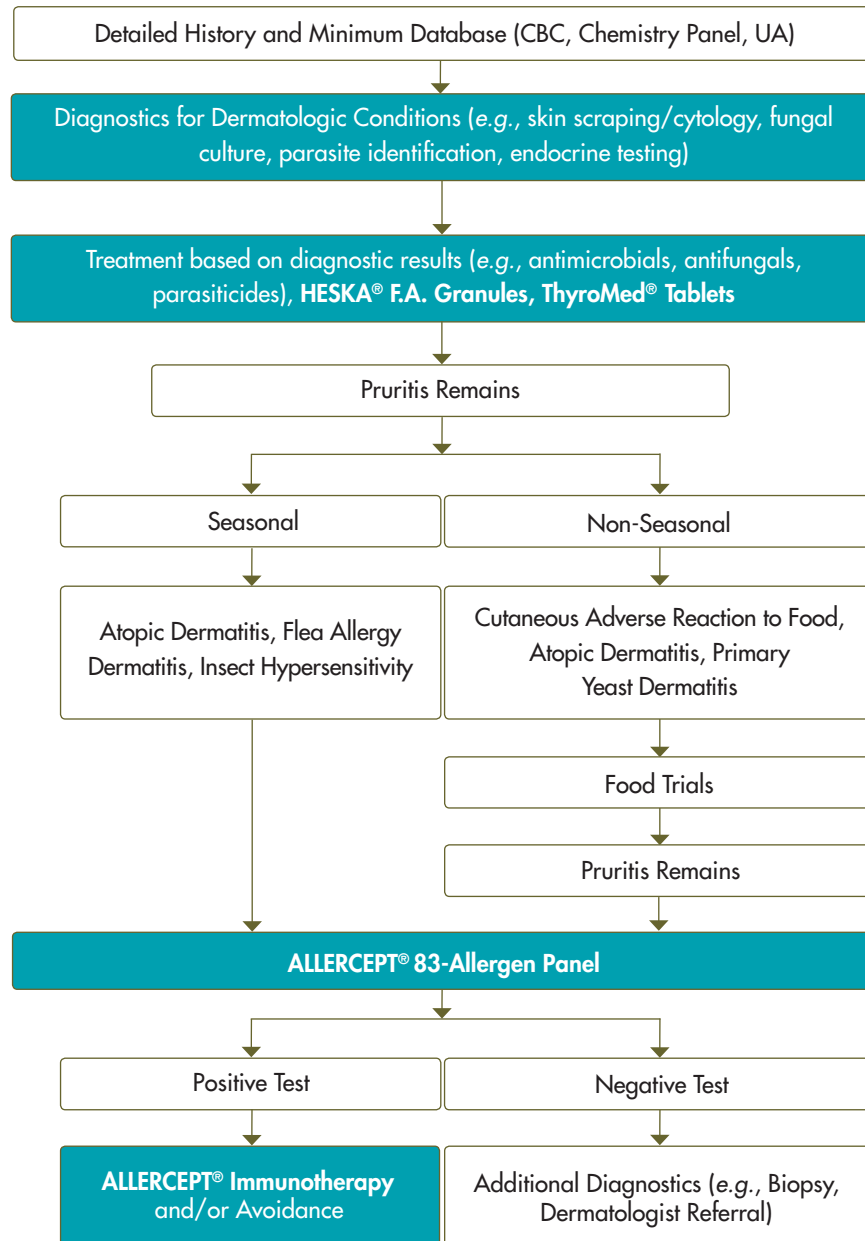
Detailed History and Minimum Database (CBC, Chemistry Panel, UA)

Diagnostics for Dermatologic Conditions (*e.g.*, skin scraping/cytology, fungal culture, parasite identification, endocrine testing)

Treatment based on diagnostic results (*e.g.*, antimicrobials, antifungals, parasiticides), **HESKA® F.A. Granules, ThyroMed® Tablets**

Pruritis Remains

Seasonal

Non-Seasonal

Atopic Dermatitis, Flea Allergy Dermatitis, Insect Hypersensitivity

Cutaneous Adverse Reaction to Food, Atopic Dermatitis, Primary Yeast Dermatitis

Food Trials

Pruritis Remains

**ALLERCEPT® 83-Allergen Panel**

Positive Test

Negative Test

**ALLERCEPT® Immunotherapy** and/or Avoidance

Additional Diagnostics (*e.g.*, Biopsy, Dermatologist Referral)